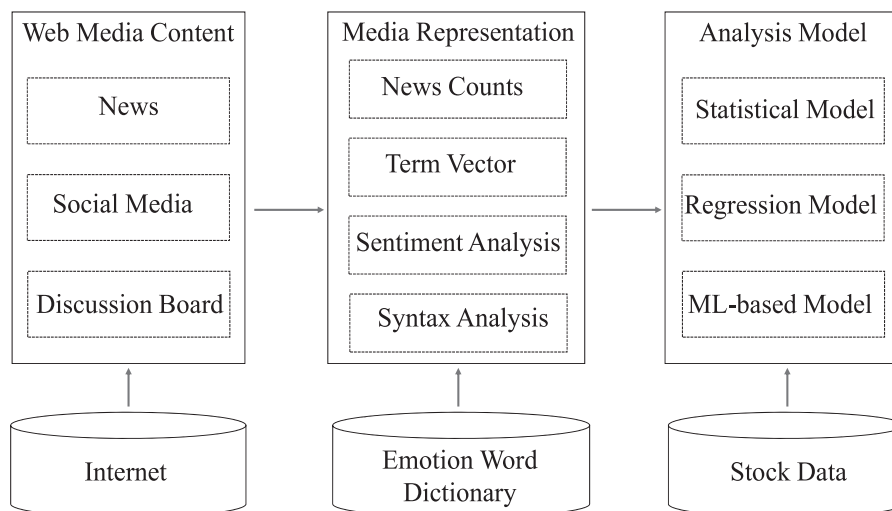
Web Media Content

News

Social Media

Discussion Board

Media Representation

News Counts

Term Vector

Sentiment Analysis

Syntax Analysis

Analysis Model

Statistical Model

Regression Model

ML-based Model

Internet

Emotion Word Dictionary

Stock Data